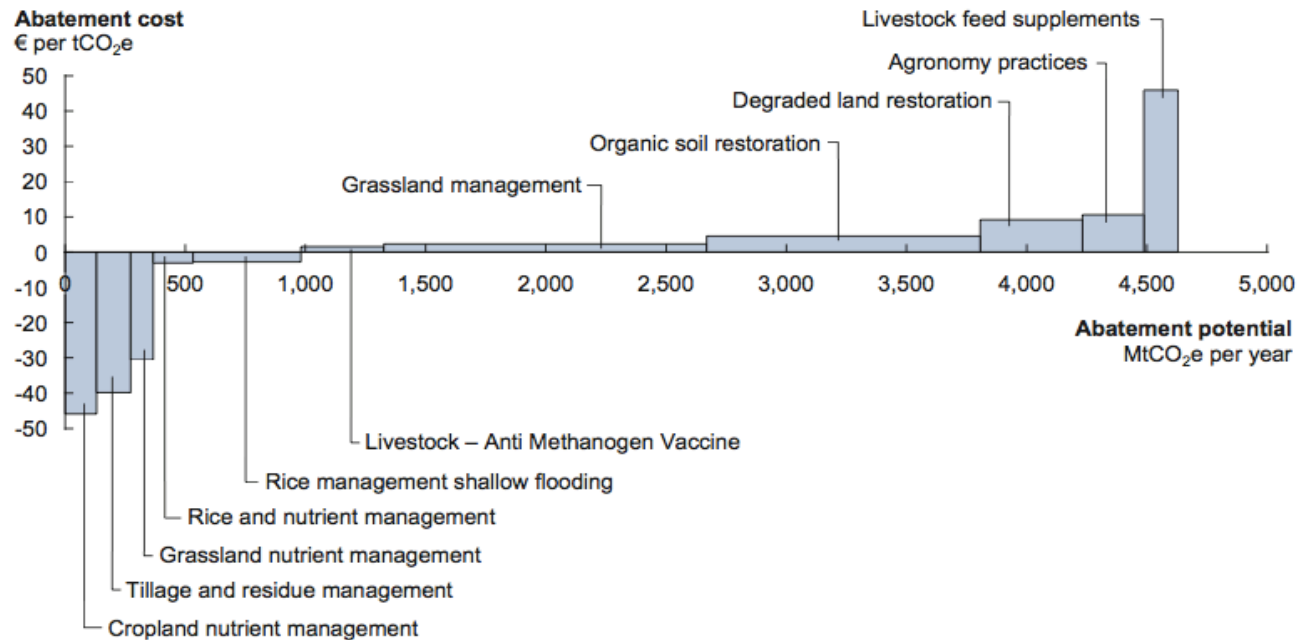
Abatement cost
€ per $tCO_2e$

Livestock feed supplements
Agronomy practices
Degraded land restoration
Organic soil restoration
Grassland management

50
40
30
20
10
0
-10
-20
-30
-40
-50

0
500
1,000
1,500
2,000
2,500
3,000
3,500
4,000
4,500
5,000

Abatement potential
$MtCO_2e$ per year

Livestock – Anti Methanogen Vaccine
Rice management shallow flooding
Rice and nutrient management
Grassland nutrient management
Tillage and residue management
Cropland nutrient management